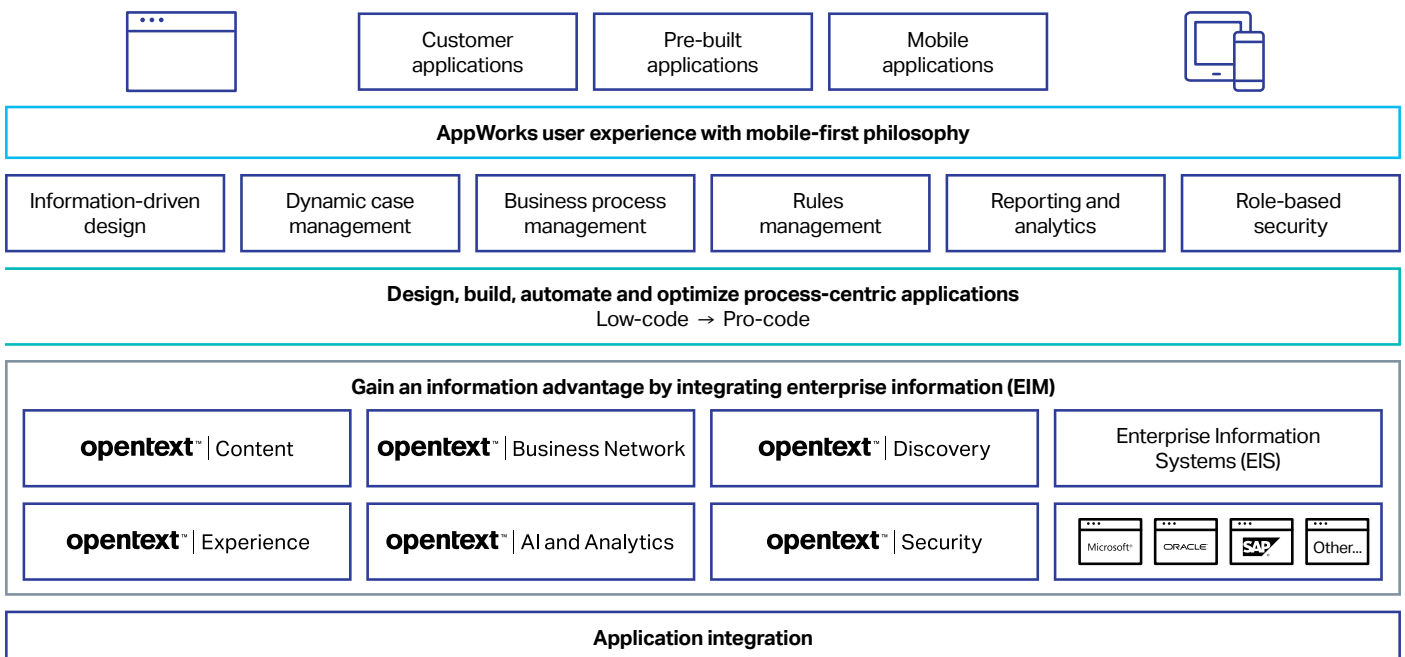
Customer applications

Pre-built applications

Mobile applications

AppWorks user experience with mobile-first philosophy

Information-driven design

Dynamic case management

Business process management

Rules management

Reporting and analytics

Role-based security

Design, build, automate and optimize process-centric applications
Low-code → Pro-code

Gain an information advantage by integrating enterprise information (EIM)

opentext™ | Content

opentext™ | Business Network

opentext™ | Discovery

Enterprise Information Systems (EIS)

opentext™ | Experience

opentext™ | AI and Analytics

opentext™ | Security

Microsoft®

ORACLE

SAP

Other...

Application integration